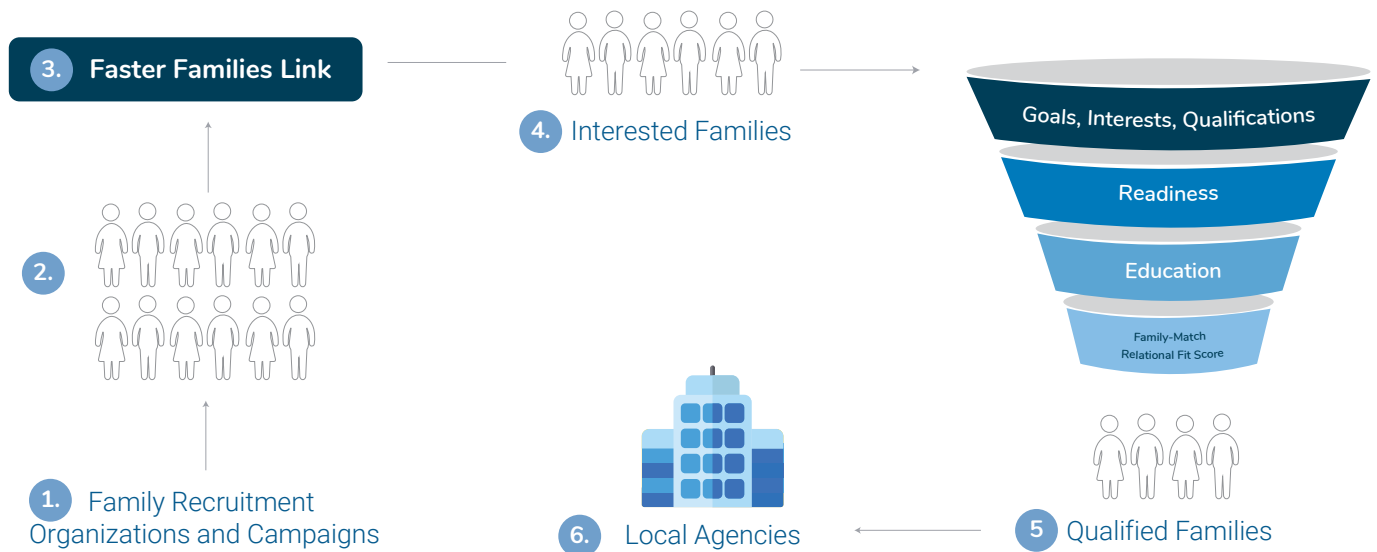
3. Faster Families Link

4. Interested Families

Goals, Interests, Qualifications

Readiness

Education

Family-Match Relational Fit Score

2.

1. Family Recruitment Organizations and Campaigns

6. Local Agencies

5 Qualified Families